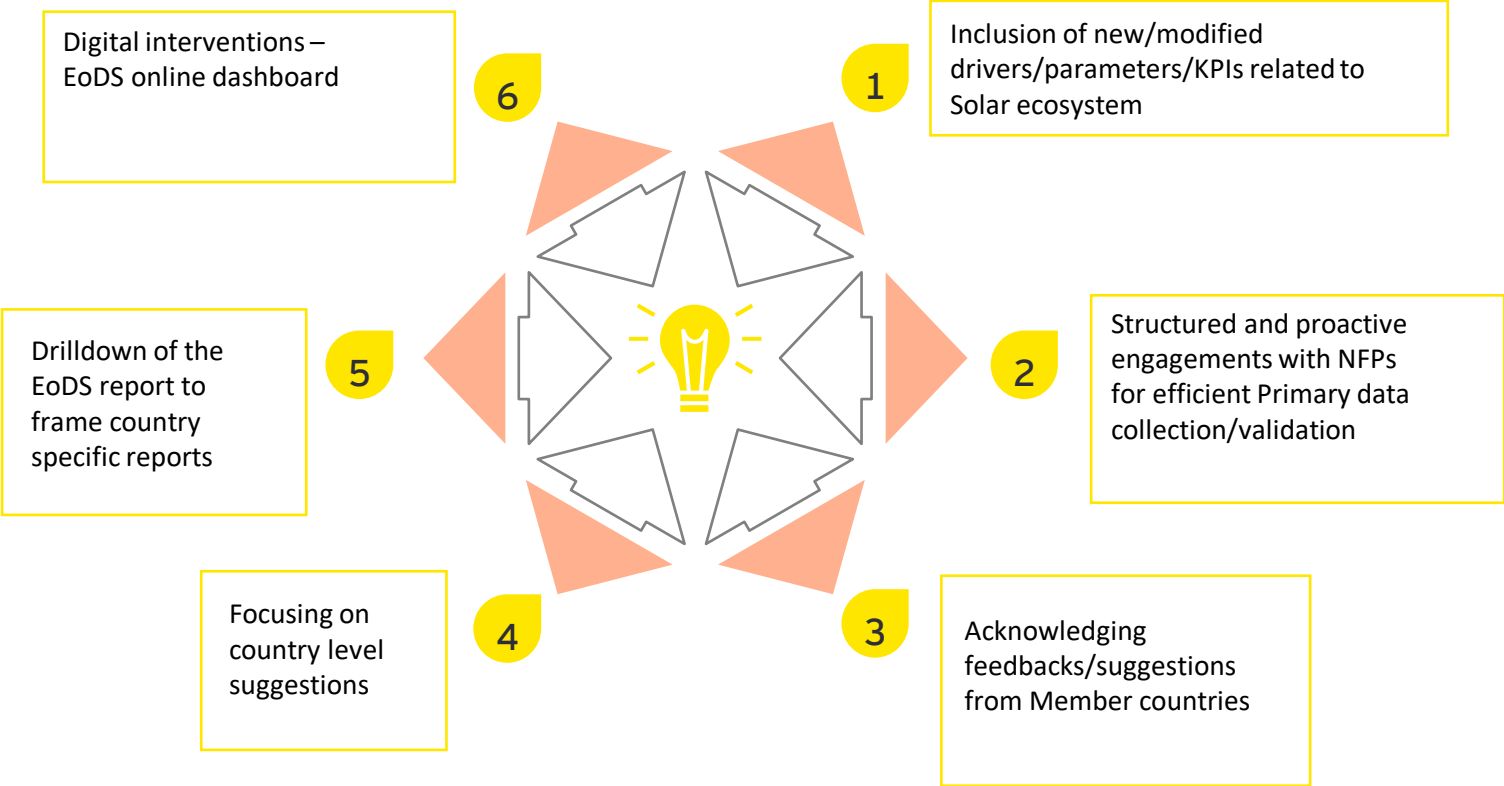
Digital interventions – EoDS online dashboard

6

1

Inclusion of new/modified drivers/parameters/KPIs related to Solar ecosystem

Drilldown of the EoDS report to frame country specific reports

5

2

Structured and proactive engagements with NFPs for efficient Primary data collection/validation

Focusing on country level suggestions

4

3

Acknowledging feedbacks/suggestions from Member countries